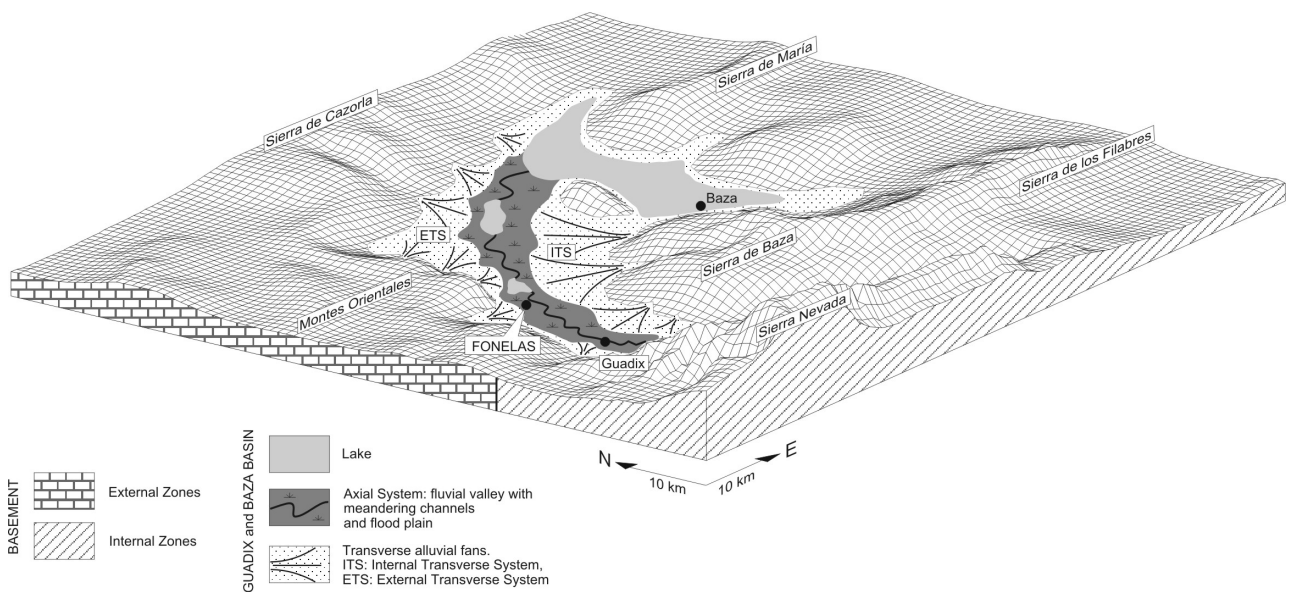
Sierra de Cazorla

Sierra de María

Sierra de los Filabres

Baza

ETS

ITS

Sierra de Baza

Montes Orientales

Sierra Nevada

FONELAS

Guadix

N

10 km

E

10 km

BASEMENT

External Zones

Internal Zones

GUADIX and BAZA BASIN

Lake

Axial System: fluvial valley with meandering channels and flood plain

Transverse alluvial fans.
ITS: Internal Transverse System,
ETS: External Transverse System